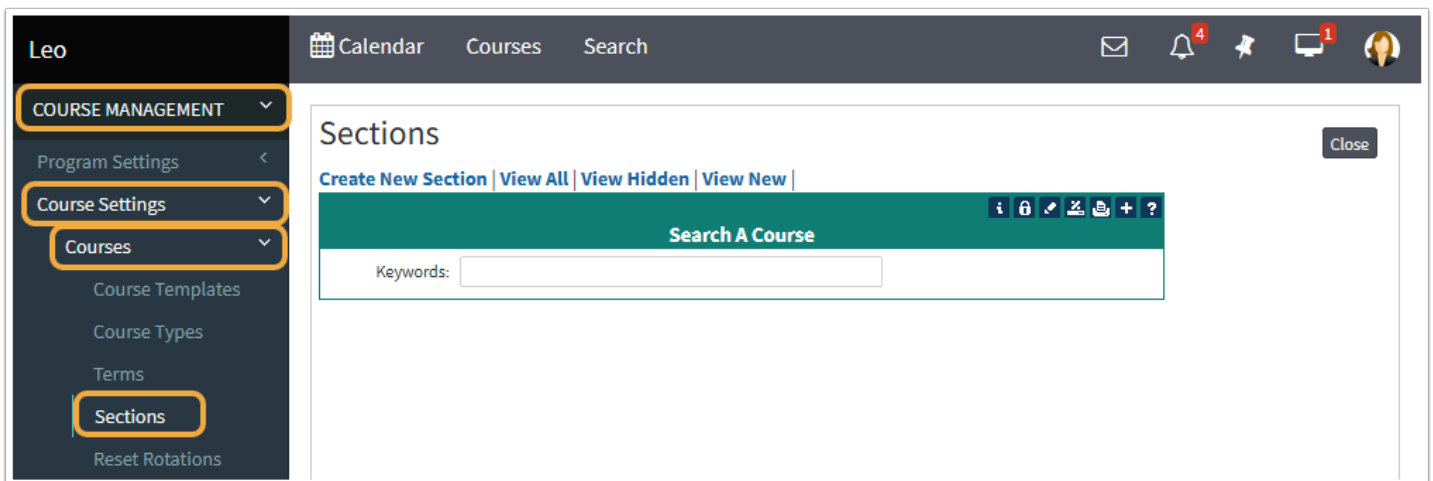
Leo

COURSE MANAGEMENT

Program Settings

Course Settings

Courses

Course Templates

Course Types

Terms

Sections

Reset Rotations

Calendar Courses Search

4

1

Sections

Close

Create New Section | View All | View Hidden | View New |

i

?

Search A Course

Keywords: